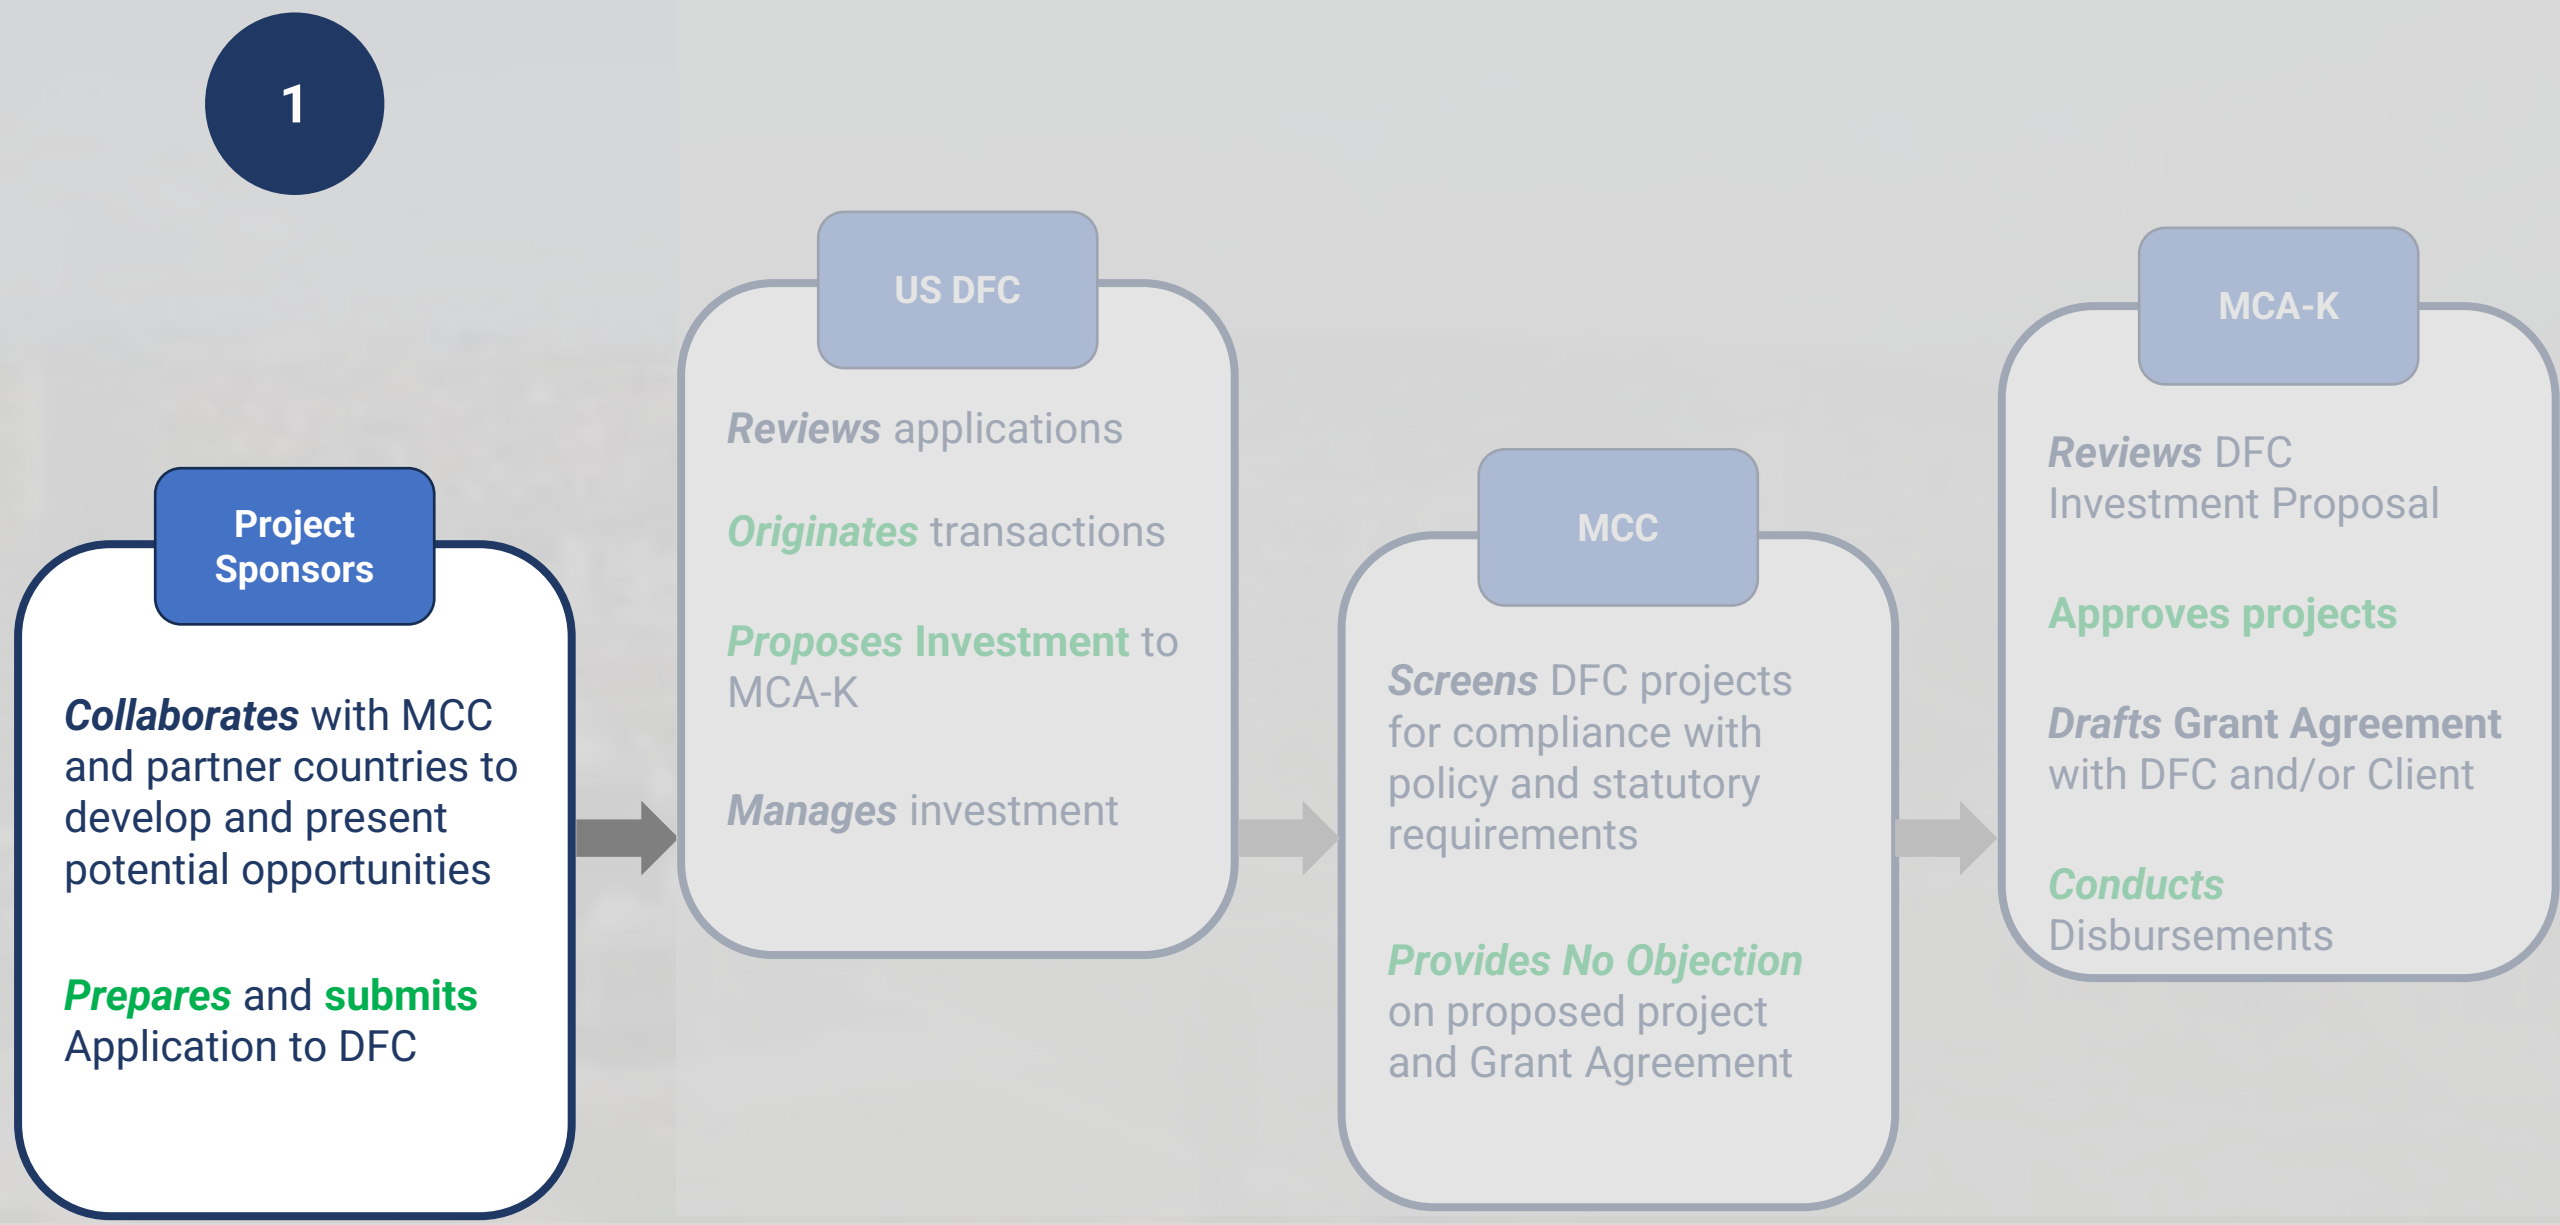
1

Project Sponsors

Collaborates with MCC and partner countries to develop and present potential opportunities

Prepares and submits Application to DFC

US DFC

Reviews applications

Originates transactions

Proposes Investment to MCA-K

Manages investment

MCC

Screens DFC projects for compliance with policy and statutory requirements

Provides No Objection on proposed project and Grant Agreement

MCA-K

Reviews DFC Investment Proposal

Approves projects

Drafts Grant Agreement with DFC and/or Client

Conducts Disbursements